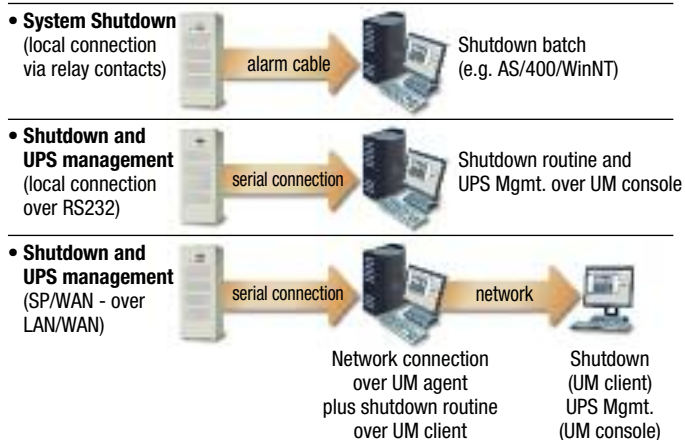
• **System Shutdown** (local connection via relay contacts)

alarm cable

Shutdown batch (e.g. AS/400/WinNT)

• **Shutdown and UPS management** (local connection over RS232)

serial connection

Shutdown routine and UPS Mgmt. over UM console

• **Shutdown and UPS management** (SP/WAN - over LAN/WAN)

serial connection

network

Network connection over UM agent plus shutdown routine over UM client

Shutdown (UM client) UPS Mgmt. (UM console)